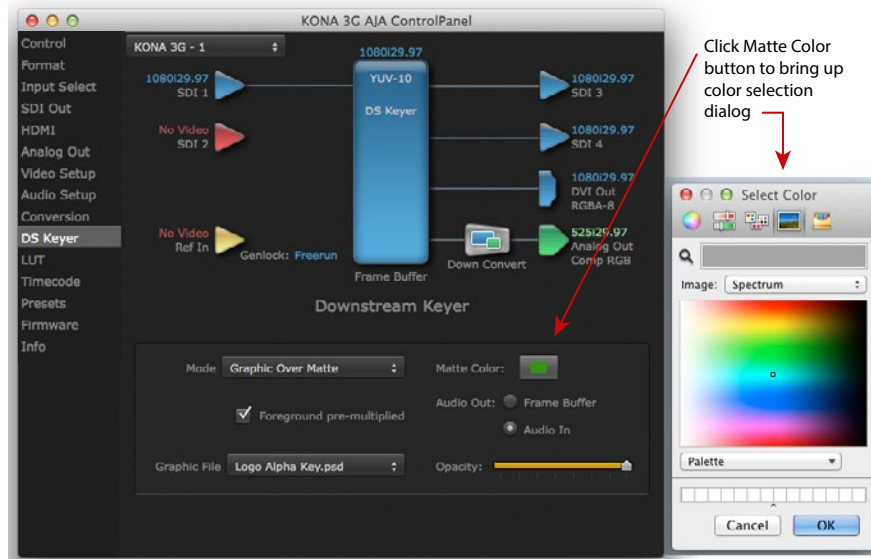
KONA 3G AJA ControlPanel

Control
Format
Input Select
SDI Out
HDMI
Analog Out
Video Setup
Audio Setup
Conversion
DS Keyer
LUT
Timecode
Presets
Firmware
Info

KONA 3G - 1

1080i29.97
SDI 1

No Video
SDI 2

No Video
Ref In

Genlock: Freerun

1080i29.97
YUV-10
DS Keyer

Frame Buffer

Down Convert

1080i29.97
SDI 3

1080i29.97
SDI 4

1080i29.97
DVI Out
RGBA-8

525i29.97
Analog Out
Comp RGB

Downstream Keyer

Mode Graphic Over Matte

Foreground pre-multiplied

Graphic File Logo Alpha Key.psd

Matte Color:

Audio Out: Frame Buffer
Audio In

Opacity:

Click Matte Color button to bring up color selection dialog

Select Color

Image: Spectrum

Palette

Cancel OK